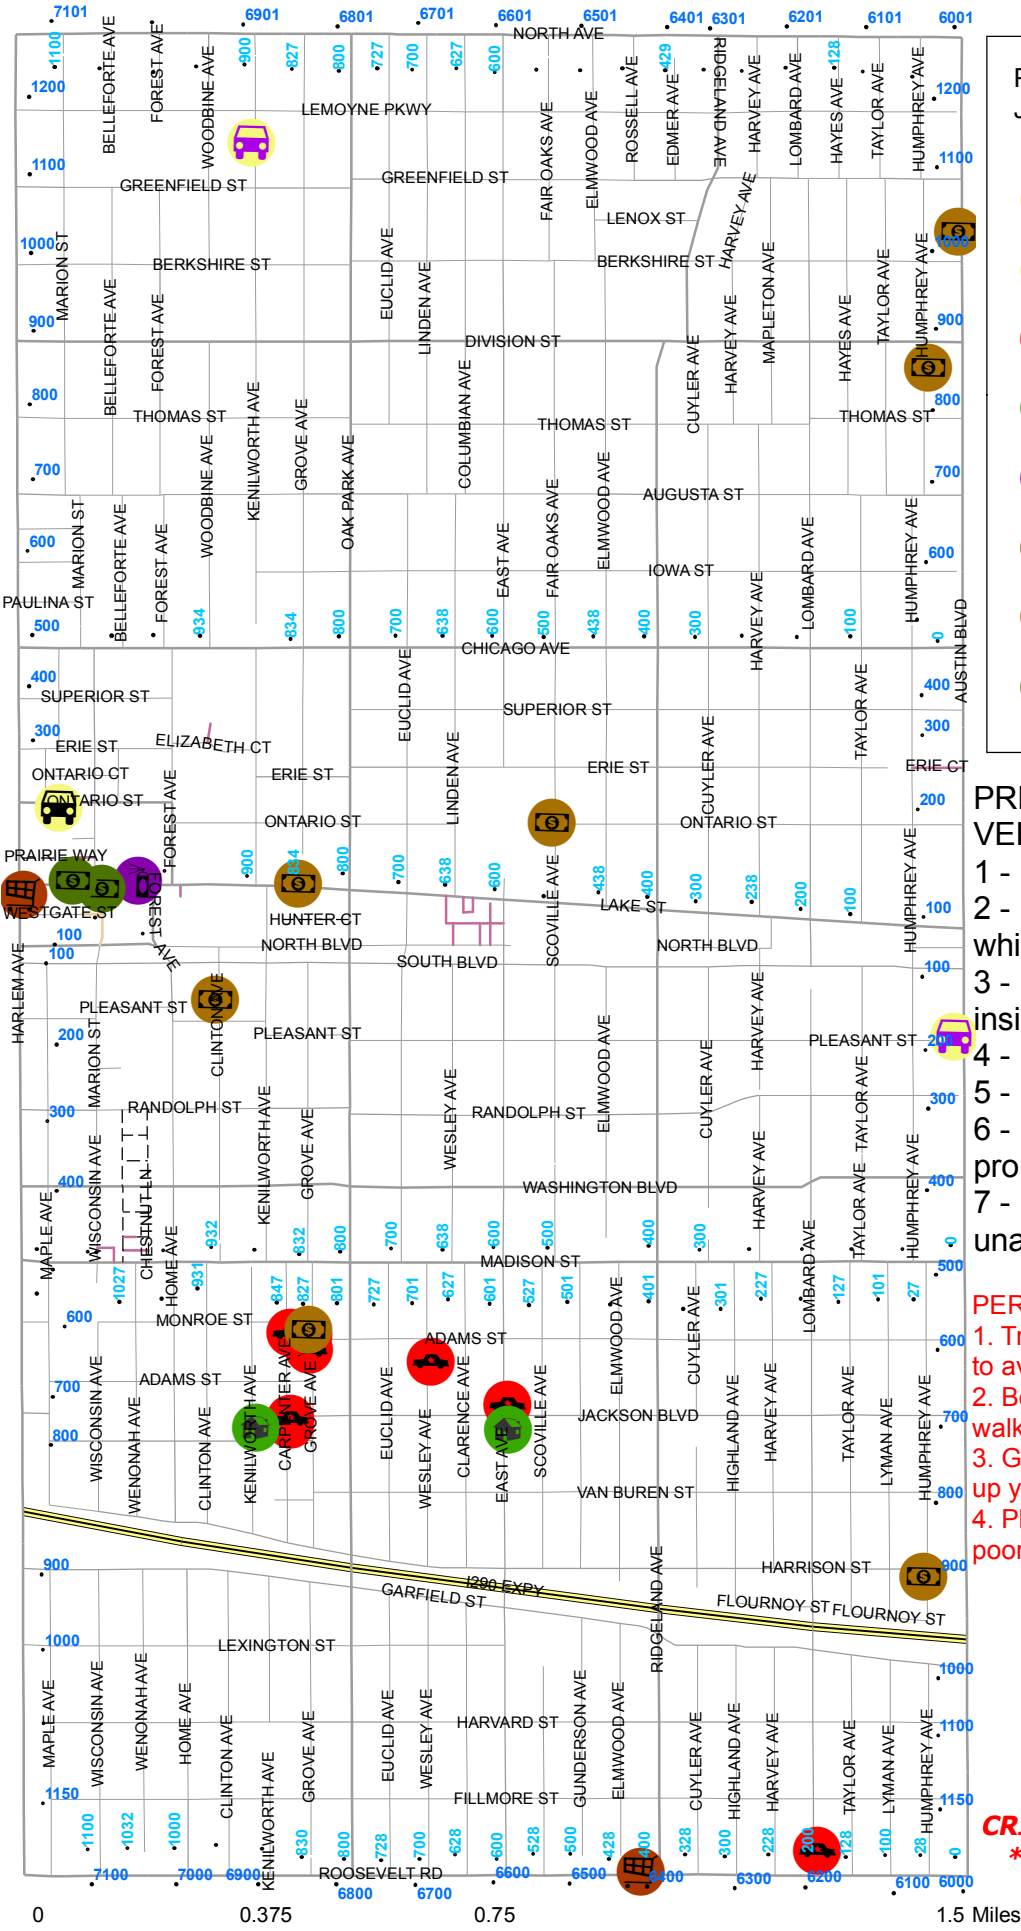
7101 6901 6801 6701 6601 6501 6401 6301 6201 6101 6001

NORTH AVE

1100 900 827 800 727 700 627 600 429 128

BELLEFORTE AVE FOREST AVE WOODBINE AVE LEMOYNE PKWY FAIR OAKS AVE ELMWOOD AVE ROSSELL AVE EDMER AVE RIDGELAND AVE HARVEY AVE LOMBARD AVE HAYES AVE TAYLOR AVE HUMPHREY AVE

1200 1200

1100 GREENFIELD ST GREENFIELD ST 1100

LENOX ST

1000 MARION ST BERKSHIRE ST BERKSHIRE ST HARVEY AVE 1000

EUCLID AVE LINDEN AVE

900 DIVISION ST 900

BELLEFORTE AVE FOREST AVE CUYLER AVE HARVEY AVE MAPLETON AVE HAYES AVE TAYLOR AVE HUMPHREY AVE

800 THOMAS ST KENILWORTH AVE GROVE AVE COLUMBIAN AVE THOMAS ST THOMAS ST 800

700 WOODBINE AVE OAK PARK AVE ELMWOOD AVE 700

AUGUSTA ST

600 MARION ST BELLEFORTE AVE FOREST AVE EAST AVE FAIR OAKS AVE IOWA ST LOMBARD AVE HUMPHREY AVE 600

PAULINA ST

500 934 834 800 700 638 600 500 438 400 300 HARVEY AVE 100 0 AUSTIN BLVD

CHICAGO AVE

400 SUPERIOR ST EUCLID AVE SUPERIOR ST TAYLOR AVE 400

300 ERIE ST ELIZABETH CT LINDEN AVE CUYLER AVE 300

ONTARIO CT ERIE ST ERIE ST ERIE CT

ONTARIO ST FOREST AVE ONTARIO ST ONTARIO ST 200

PRAIRIE WAY 900 834 800 700 638 600 SCOVILLE AVE 438 400 300 238 200 100 HUMPHREY AVE

WESTGATE ST FOREST AVE LAKE ST 100

HUNTER CT

100 NORTH BLVD NORTH BLVD

100 SOUTH BLVD 100

HARLEM AVE CLINTON AVE

PLEASANT ST PLEASANT ST HARVEY AVE

200 MARION ST ELMWOOD AVE PLEASANT ST 200

300 RANDOLPH ST KENILWORTH AVE RANDOLPH ST CUYLER AVE TAYLOR AVE 300

WISCONSIN AVE CHESTNUT LN GROVE AVE WESLEY AVE HARVEY AVE

400 WASHINGTON BLVD TAYLOR AVE HUMPHREY AVE 400

MAPLE AVE HOME AVE 932 832 800 700 638 600 500 400 300 LOMBARD AVE 0

1027 931 MADISON ST 500

600 MONROE ST 847 827 801 727 701 627 601 527 501 401 301 227 127 101 27

ADAMS ST 600

700 ADAMS ST CARPENTER AVE GROVE AVE EUCLID AVE CLARENCE AVE ELMWOOD AVE CUYLER AVE

800 WISCONSIN AVE WENONAH AVE CLINTON AVE KENILWORTH AVE WESLEY AVE EAST AVE SCOVILLE AVE JACKSON BLVD HIGHLAND AVE HARVEY AVE TAYLOR AVE LYMAN AVE HUMPHREY AVE 700

VAN BUREN ST 800

900 HARRISON ST 900

I290 EXPY GARFIELD ST RIDGELAND AVE FLOURNOY ST FLOURNOY ST

1000 LEXINGTON ST 1000

MAPLE AVE WISCONSIN AVE WENONAH AVE HOME AVE CLINTON AVE KENILWORTH AVE GROVE AVE EUCLID AVE WESLEY AVE HARVARD ST GUNDERSON AVE ELMWOOD AVE CUYLER AVE HIGHLAND AVE HARVEY AVE TAYLOR AVE LYMAN AVE HUMPHREY AVE 1100

1150 FILLMORE ST 1150

1100 1032 1000 930 800 728 700 628 600 528 500 428 400 328 300 228 200 128 100 28 0

7100 7000 6900 ROOSEVELT RD 6600 6500 6400 6300 6200 6100 6000

6800 6700

0 0.375 0.75 1.5 Miles

PR
VE
1 -
2 -
whi
3 -
insi
4 -
5 -
6 -
pro
7 -
una

PER
1. Tr
to av
2. Be
walk
3. G
up y
4. Pl
poor

CR
*